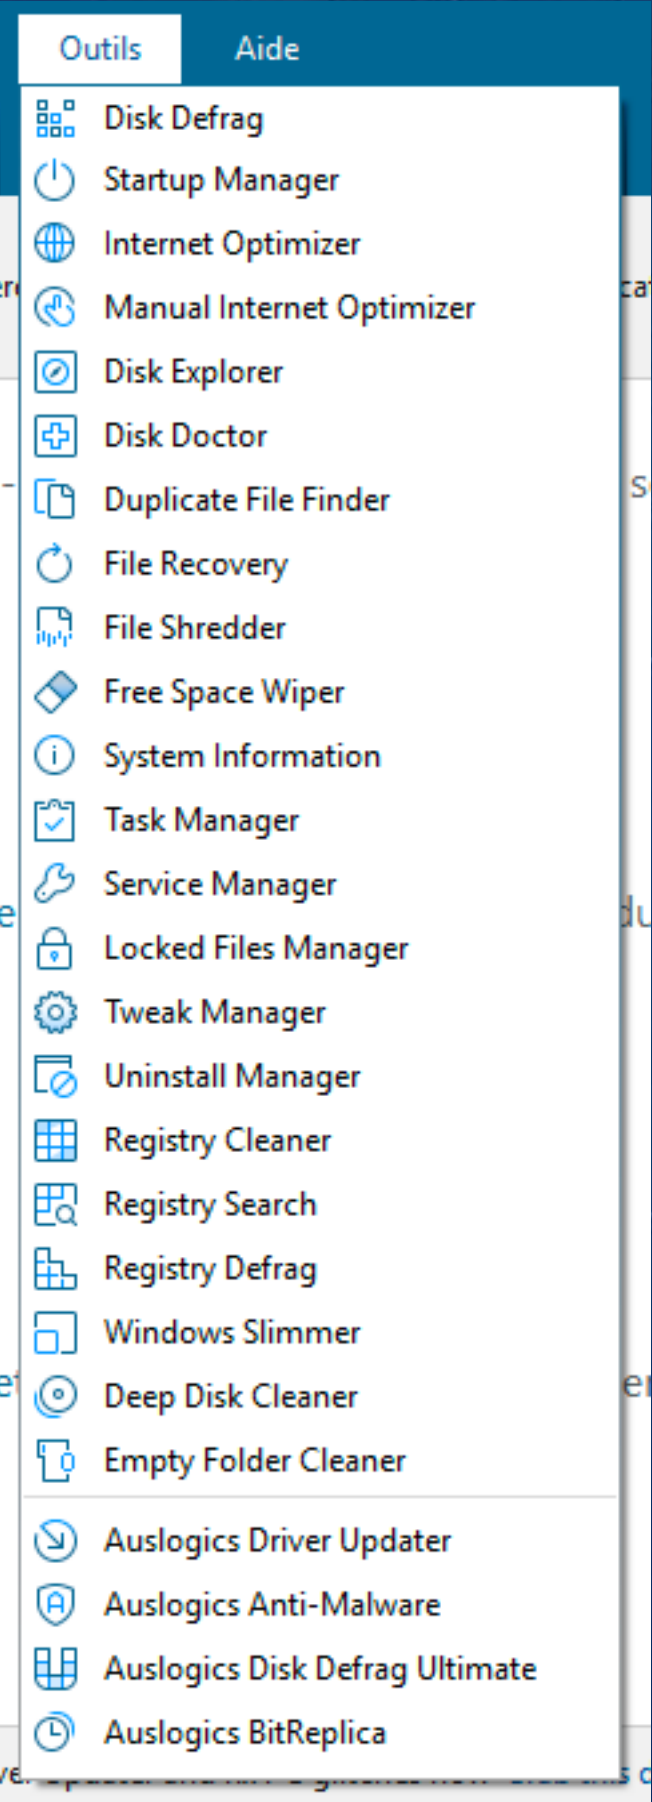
Outils Aide

Disk Defrag
Startup Manager
Internet Optimizer
Manual Internet Optimizer
Disk Explorer
Disk Doctor
Duplicate File Finder
File Recovery
File Shredder
Free Space Wiper
System Information
Task Manager
Service Manager
Locked Files Manager
Tweak Manager
Uninstall Manager
Registry Cleaner
Registry Search
Registry Defrag
Windows Slimmer
Deep Disk Cleaner
Empty Folder Cleaner
Auslogics Driver Updater
Auslogics Anti-Malware
Auslogics Disk Defrag Ultimate
Auslogics BitReplica